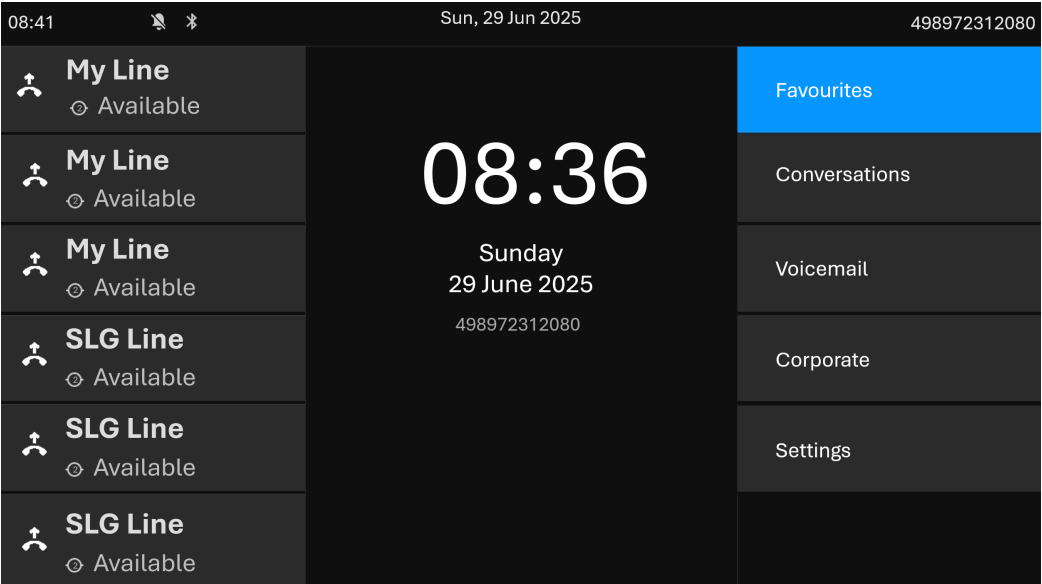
08:41 Sun, 29 Jun 2025 498972312080

My Line
Available

My Line
Available

My Line
Available

SLG Line
Available

SLG Line
Available

SLG Line
Available

08:36

Sunday
29 June 2025

498972312080

Favourites

Conversations

Voicemail

Corporate

Settings